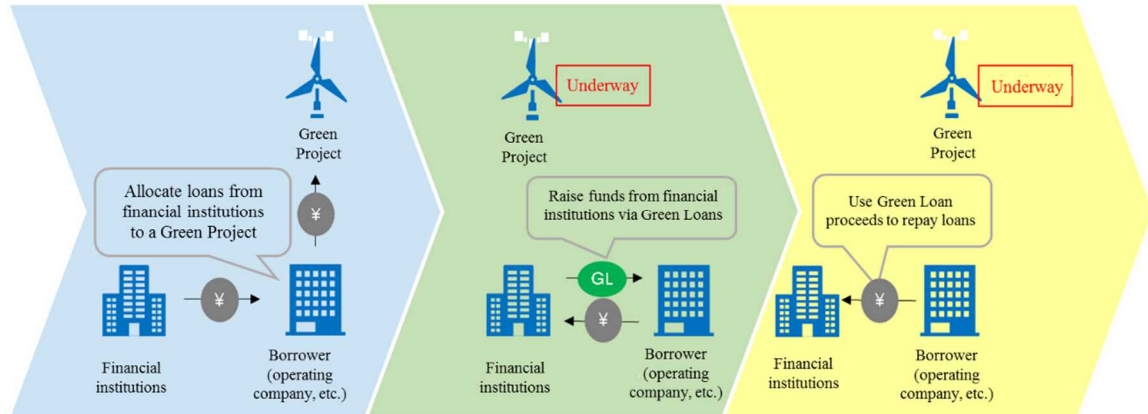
Green Project

Allocate loans from financial institutions to a Green Project

¥

¥

Financial institutions

Borrower (operating company, etc.)

Underway

Green Project

Raise funds from financial institutions via Green Loans

GL

¥

Financial institutions

Borrower (operating company, etc.)

Underway

Green Project

Use Green Loan proceeds to repay loans

¥

Financial institutions

Borrower (operating company, etc.)